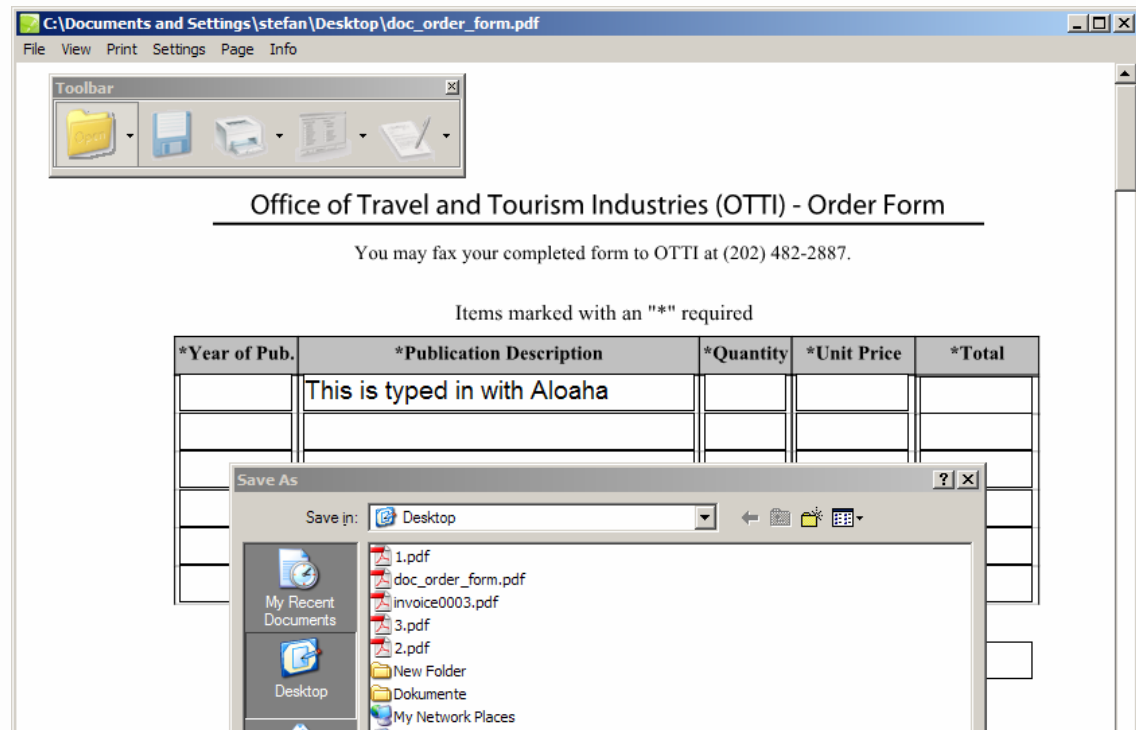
C:\Documents and Settings\stefan\Desktop\doc_order_form.pdf

File View Print Settings Page Info

Toolbar

Open

Office of Travel and Tourism Industries (OTTI) - Order Form

You may fax your completed form to OTTI at (202) 482-2887.

Items marked with an "*" required

| *Year of Pub. | *Publication Description | *Quantity | *Unit Price | *Total |
|---|---|---|---|---|
| | This is typed in with Aloaha | | | |
| | | | | |

Save As

Save in: Desktop

My Recent Documents

Desktop

1.pdf
doc_order_form.pdf
invoice0003.pdf
3.pdf
2.pdf
New Folder
Dokumente
My Network Places